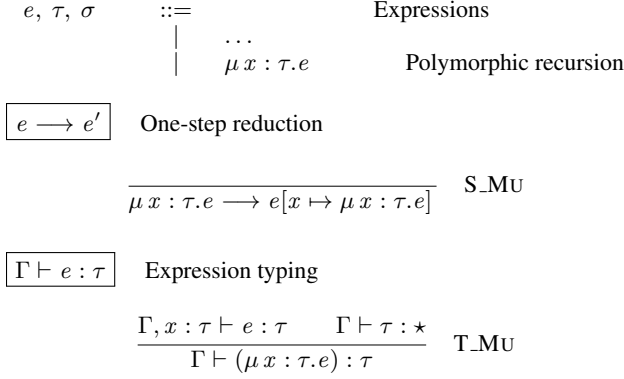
$e,\ \tau,\ \sigma$ ::= Expressions
| ...
| $\mu\, x : \tau . e$ Polymorphic recursion

$e \longrightarrow e'$ One-step reduction

$\frac{}{\mu\, x : \tau . e \longrightarrow e[x \mapsto \mu\, x : \tau . e]}$ S_MU

$\Gamma \vdash e : \tau$ Expression typing

$\frac{\Gamma, x : \tau \vdash e : \tau \qquad \Gamma \vdash \tau : \star}{\Gamma \vdash (\mu\, x : \tau . e) : \tau}$ T_MU